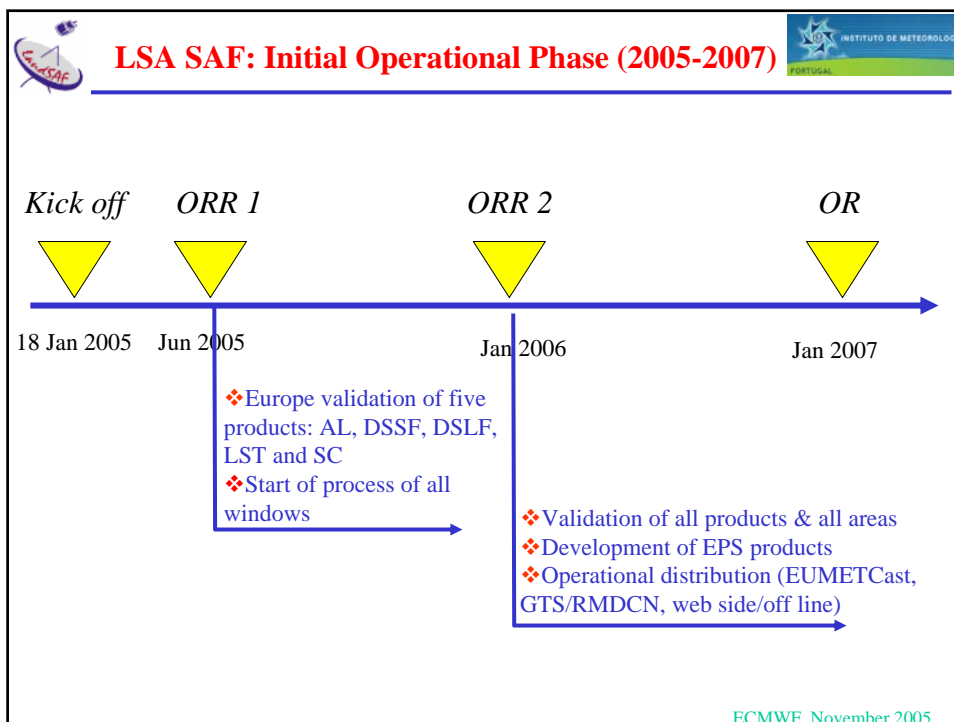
LandSAF

LSA SAF: Initial Operational Phase (2005-2007)

INSTITUTO DE METEOROLOG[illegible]
PORTUGAL

Kick off ORR 1 ORR 2 OR

18 Jan 2005 Jun 2005 Jan 2006 Jan 2007

❖Europe validation of five products: AL, DSSF, DSLF, LST and SC
❖Start of process of all windows

❖Validation of all products & all areas
❖Development of EPS products
❖Operational distribution (EUMETCast, GTS/RMDCN, web side/off line)

ECMWF, November 2005